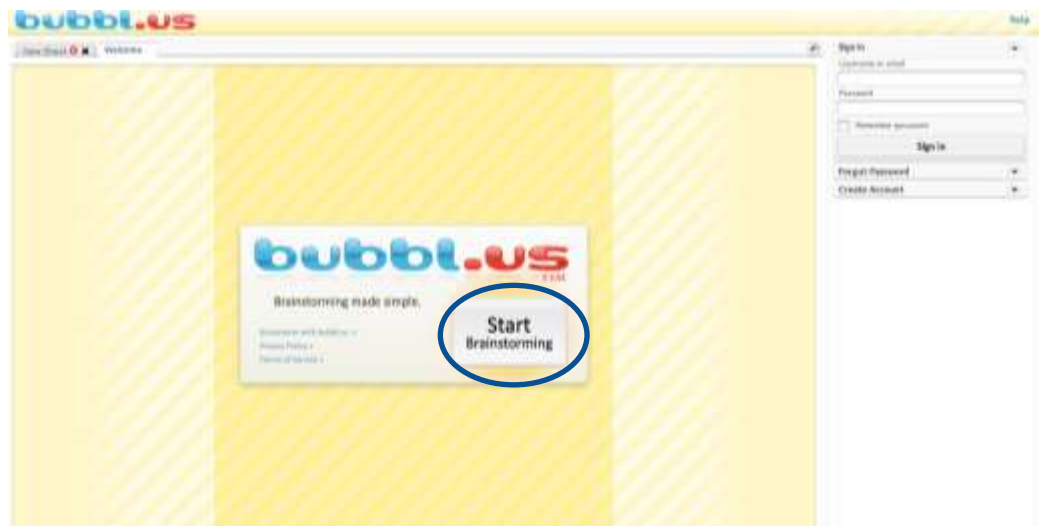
bubbl.us

Help

New Sheet | Welcome

Sign In

Username or email

Password

Remember password

Sign In

Forgot Password

Create Account

bubbl.us

Brainstorming made simple.

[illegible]
Privacy Policy »
Terms of Service »

Start
Brainstorming